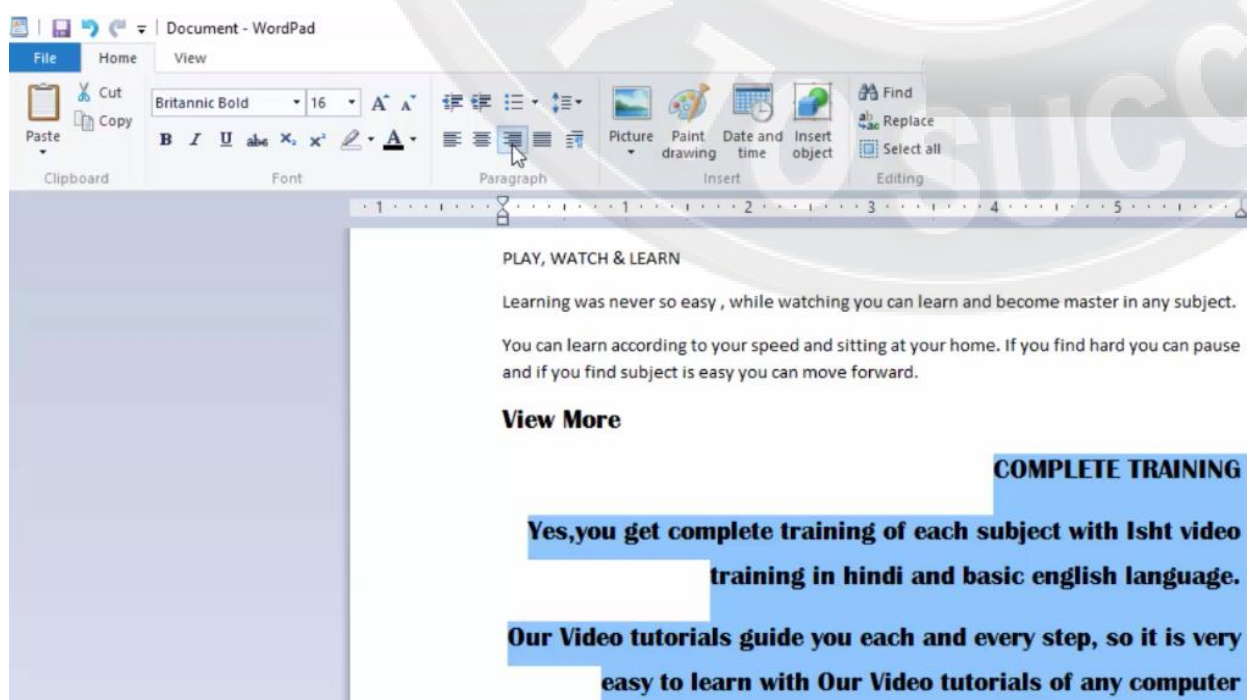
Document - WordPad

File Home View

Paste Cut Copy Clipboard

Britannic Bold 16 A A B I U abe $x_2$ $x^2$ A Font

Paragraph

Picture Paint drawing Date and time Insert object Insert

Find Replace Select all Editing

1 2 3 4 5

PLAY, WATCH & LEARN

Learning was never so easy , while watching you can learn and become master in any subject.

You can learn according to your speed and sitting at your home. If you find hard you can pause and if you find subject is easy you can move forward.

View More

COMPLETE TRAINING

Yes,you get complete training of each subject with Isht video training in hindi and basic english language.

Our Video tutorials guide you each and every step, so it is very easy to learn with Our Video tutorials of any computer